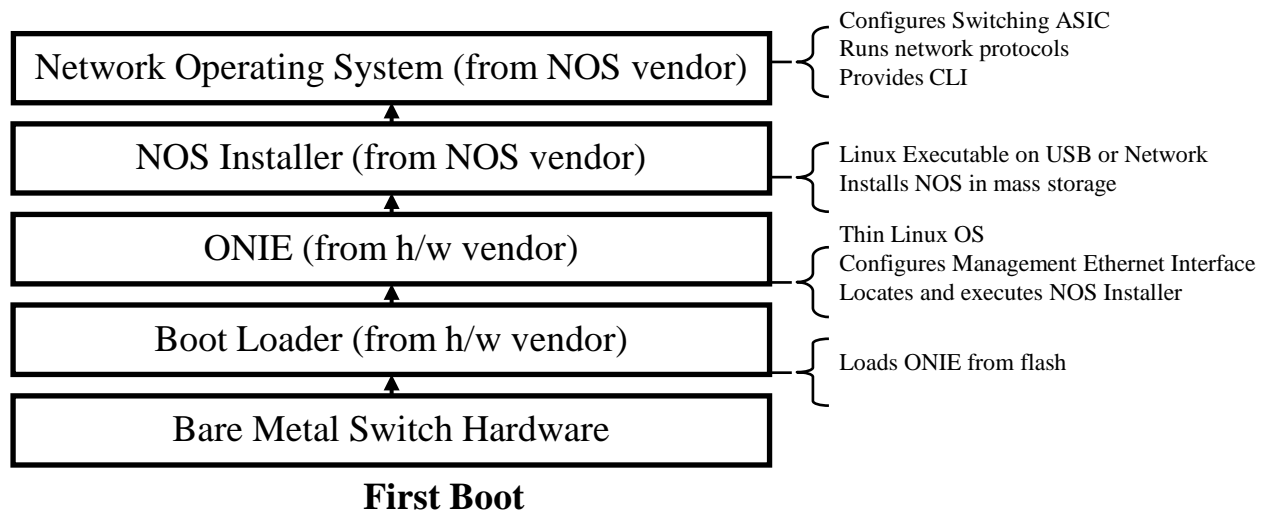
Network Operating System (from NOS vendor)

Configures Switching ASIC
Runs network protocols
Provides CLI

NOS Installer (from NOS vendor)

Linux Executable on USB or Network
Installs NOS in mass storage

ONIE (from h/w vendor)

Thin Linux OS
Configures Management Ethernet Interface
Locates and executes NOS Installer

Boot Loader (from h/w vendor)

Loads ONIE from flash

Bare Metal Switch Hardware

First Boot